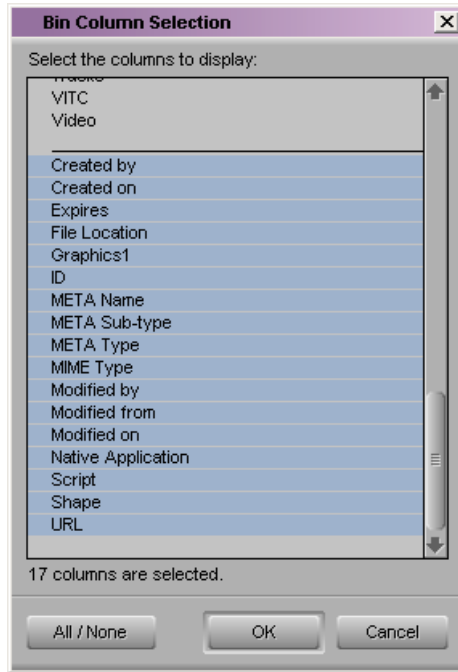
Bin Column Selection

Select the columns to display:

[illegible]
VITC
Video

Created by
Created on
Expires
File Location
Graphics1
ID
META Name
META Sub-type
META Type
MIME Type
Modified by
Modified from
Modified on
Native Application
Script
Shape
URL

17 columns are selected.

All / None
OK
Cancel